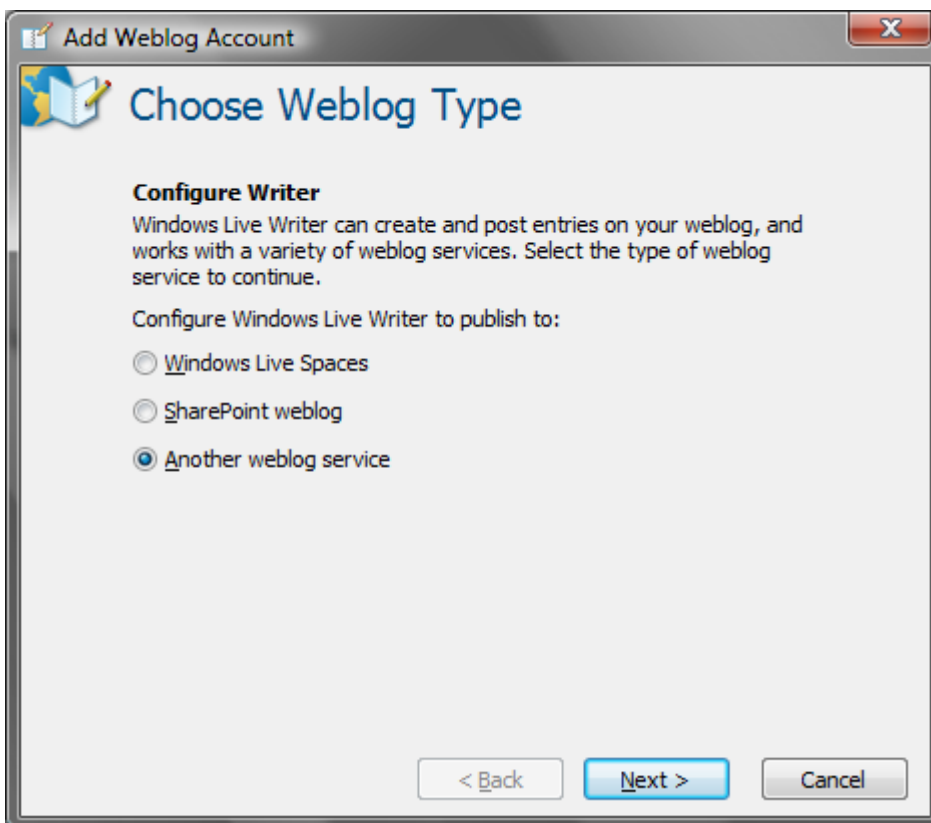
Add Weblog Account

Choose Weblog Type

Configure Writer

Windows Live Writer can create and post entries on your weblog, and works with a variety of weblog services. Select the type of weblog service to continue.

Configure Windows Live Writer to publish to:

Windows Live Spaces

SharePoint weblog

Another weblog service

< Back

Next >

Cancel